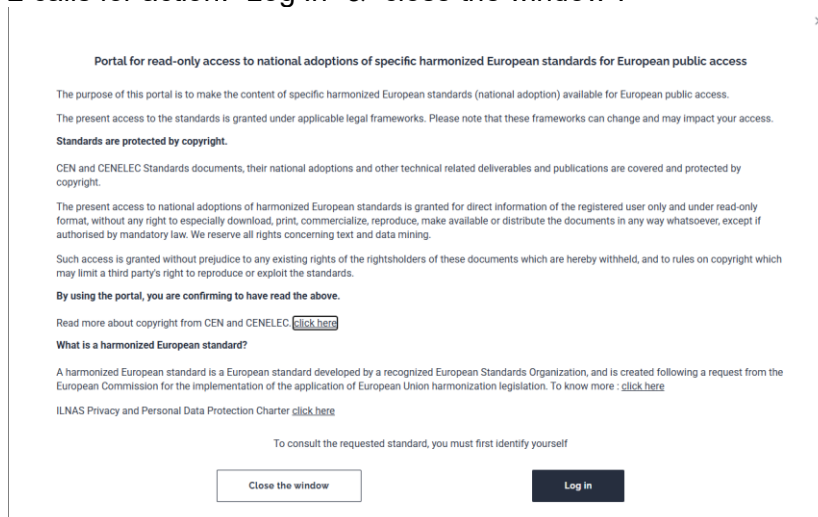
2 calls for action: "Log in" & "close the window":

×

Portal for read-only access to national adoptions of specific harmonized European standards for European public access

The purpose of this portal is to make the content of specific harmonized European standards (national adoption) available for European public access.

The present access to the standards is granted under applicable legal frameworks. Please note that these frameworks can change and may impact your access.

Standards are protected by copyright.

CEN and CENELEC Standards documents, their national adoptions and other technical related deliverables and publications are covered and protected by copyright.

The present access to national adoptions of harmonized European standards is granted for direct information of the registered user only and under read-only format, without any right to especially download, print, commercialize, reproduce, make available or distribute the documents in any way whatsoever, except if authorised by mandatory law. We reserve all rights concerning text and data mining.

Such access is granted without prejudice to any existing rights of the rightsholders of these documents which are hereby withheld, and to rules on copyright which may limit a third party's right to reproduce or exploit the standards.

By using the portal, you are confirming to have read the above.

Read more about copyright from CEN and CENELEC. click here

What is a harmonized European standard?

A harmonized European standard is a European standard developed by a recognized European Standards Organization, and is created following a request from the European Commission for the implementation of the application of European Union harmonization legislation. To know more : click here

ILNAS Privacy and Personal Data Protection Charter click here

To consult the requested standard, you must first identify yourself

Close the window

Log in